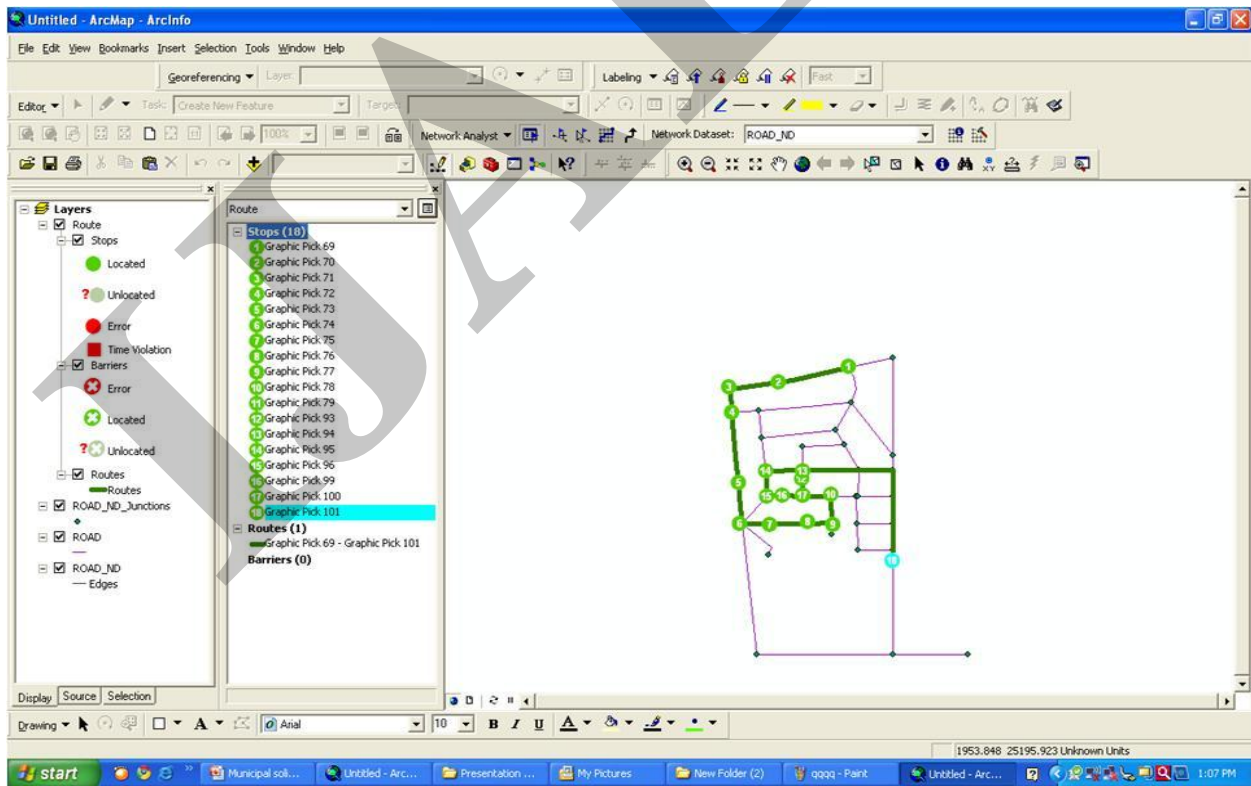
Untitled - ArcMap - ArcInfo

File Edit View Bookmarks Insert Selection Tools Window Help

Georeferencing ▾ Layer:

Labeling ▾ Fast

Editor ▾ Task: Create New Feature Target:

Network Analyst ▾ Network Dataset: ROAD_ND

Layers
Route
Stops
Located
Unlocated
Error
Time Violation
Barriers
Error
Located
Unlocated
Routes
Routes
ROAD_ND_Junctions
ROAD
ROAD_ND
Edges

Display Source Selection

Route

Stops (18)
1 Graphic Pick 69
2 Graphic Pick 70
3 Graphic Pick 71
4 Graphic Pick 72
5 Graphic Pick 73
6 Graphic Pick 74
7 Graphic Pick 75
8 Graphic Pick 76
9 Graphic Pick 77
10 Graphic Pick 78
11 Graphic Pick 79
12 Graphic Pick 93
13 Graphic Pick 94
14 Graphic Pick 95
15 Graphic Pick 96
16 Graphic Pick 99
17 Graphic Pick 100
18 Graphic Pick 101
Routes (1)
Graphic Pick 69 - Graphic Pick 101
Barriers (0)

1 2 3 4 5 6 7 8 9 10 13 14 15 16 17 18

Drawing ▾ A ▾ Arial 10 B I U A ▾

1953.848 25195.923 Unknown Units

start Municipal soli... Untitled - Arc... Presentation ... My Pictures New Folder (2) qqqq - Paint Untitled - Arc... 1:07 PM